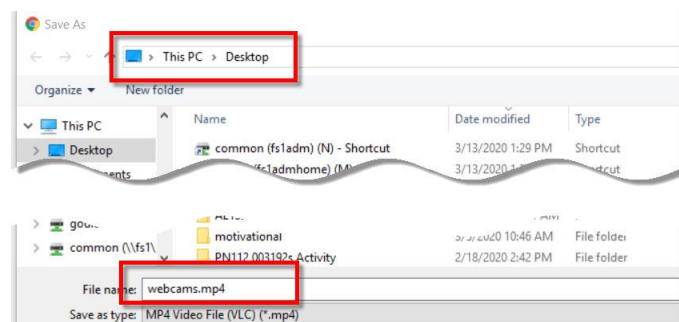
Save As

This PC › Desktop

Organize ▾ New folder

This PC
Desktop
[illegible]ents
gou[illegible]
common (\\fs1\

| Name | Date modified | Type |
|---|---|---|
| common (fs1adm) (N) - Shortcut | 3/13/2020 1:29 PM | Shortcut |
| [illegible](fs1admhome) (M)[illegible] | 3/13/2020 1:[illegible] | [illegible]rtcut |
| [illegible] | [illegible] AM | |
| motivational | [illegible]/2020 10:46 AM | File folder |
| PN112 003192s Activity | 2/18/2020 2:42 PM | File folder |

File name: webcams.mp4
Save as type: MP4 Video File (VLC) (*.mp4)